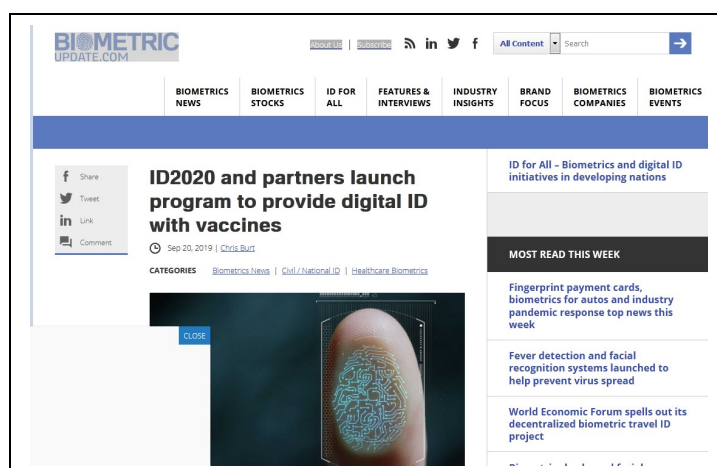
BIOMETRIC UPDATE.COM

About Us | Subscribe

All Content

Search

BIOMETRICS NEWS
BIOMETRICS STOCKS
ID FOR ALL
FEATURES & INTERVIEWS
INDUSTRY INSIGHTS
BRAND FOCUS
BIOMETRICS COMPANIES
BIOMETRICS EVENTS

Share
Tweet
Link
Comment

ID2020 and partners launch program to provide digital ID with vaccines

Sep 20, 2019 | Chris Burt

CATEGORIES Biometrics News | Civil / National ID | Healthcare Biometrics

CLOSE

ID for All – Biometrics and digital ID initiatives in developing nations

MOST READ THIS WEEK

Fingerprint payment cards, biometrics for autos and industry pandemic response top news this week

Fever detection and facial recognition systems launched to help prevent virus spread

World Economic Forum spells out its decentralized biometric travel ID project

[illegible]